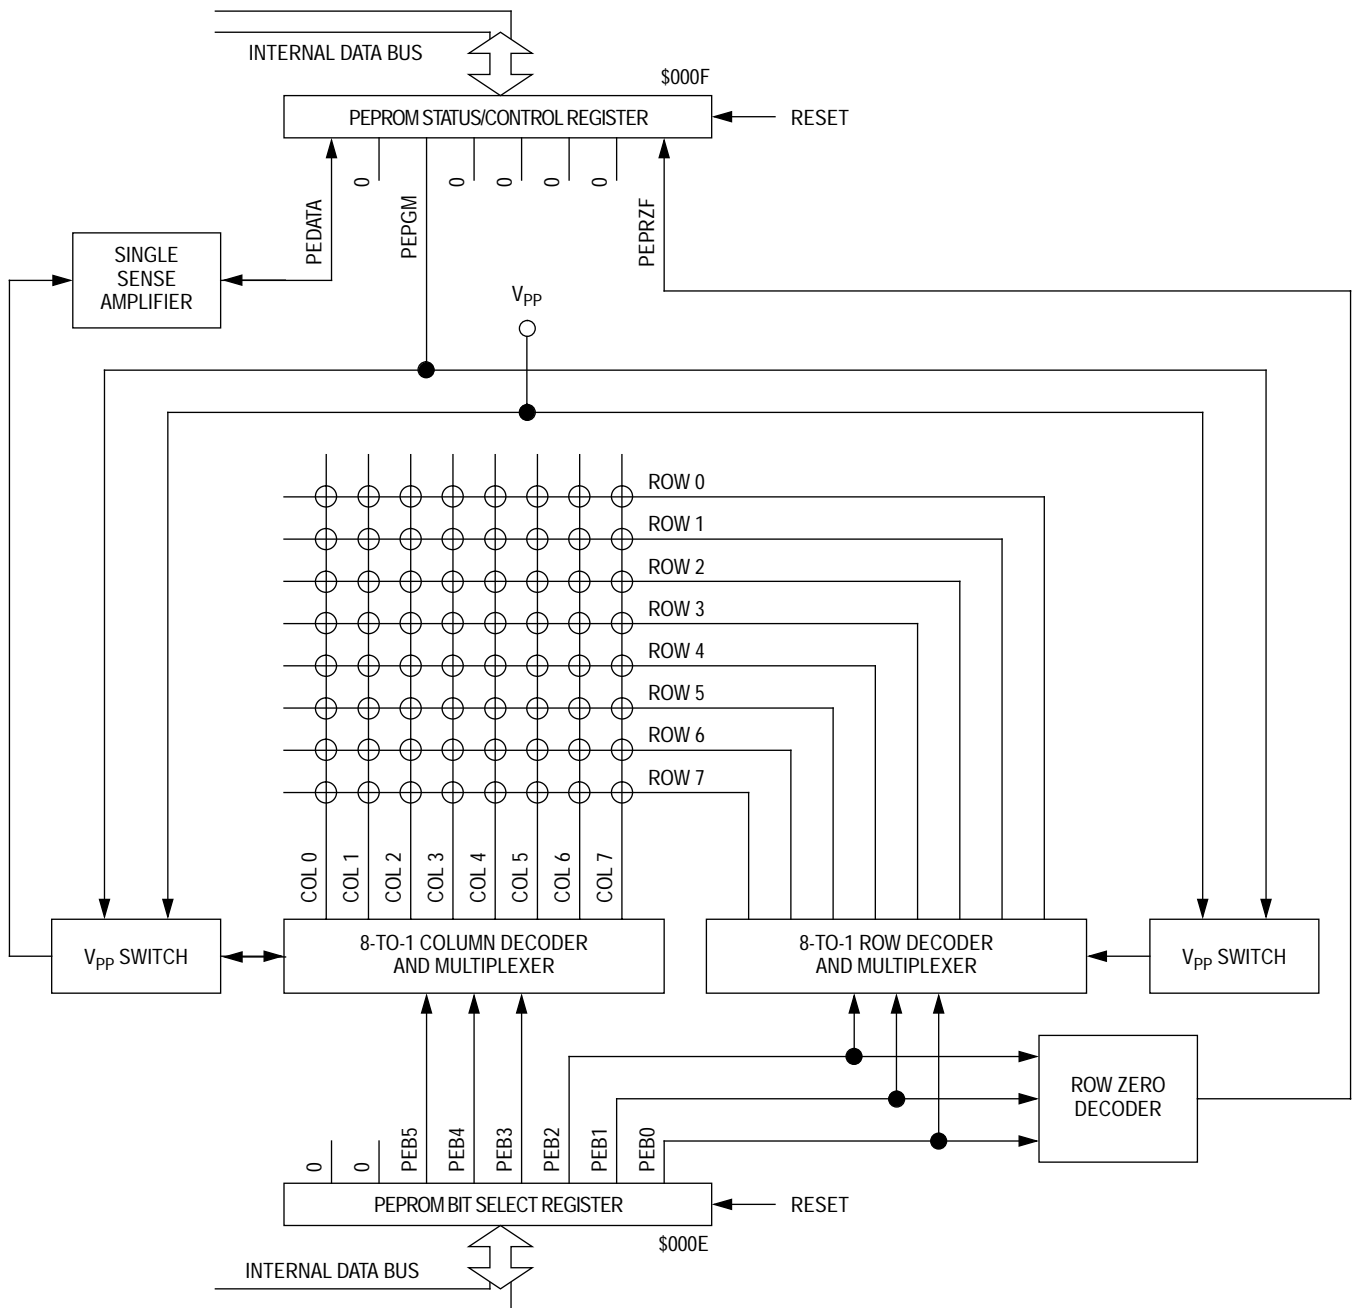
INTERNAL DATA BUS

$000F

PEPROM STATUS/CONTROL REGISTER

RESET

0

0

0

0

0

PEDATA

PEPGM

PEPRZF

SINGLE SENSE AMPLIFIER

$V_{PP}$

ROW 0

ROW 1

ROW 2

ROW 3

ROW 4

ROW 5

ROW 6

ROW 7

COL 0

COL 1

COL 2

COL 3

COL 4

COL 5

COL 6

COL 7

$V_{PP}$ SWITCH

8-TO-1 COLUMN DECODER AND MULTIPLEXER

8-TO-1 ROW DECODER AND MULTIPLEXER

$V_{PP}$ SWITCH

ROW ZERO DECODER

0

0

PEB5

PEB4

PEB3

PEB2

PEB1

PEB0

PEPROM BIT SELECT REGISTER

RESET

$000E

INTERNAL DATA BUS